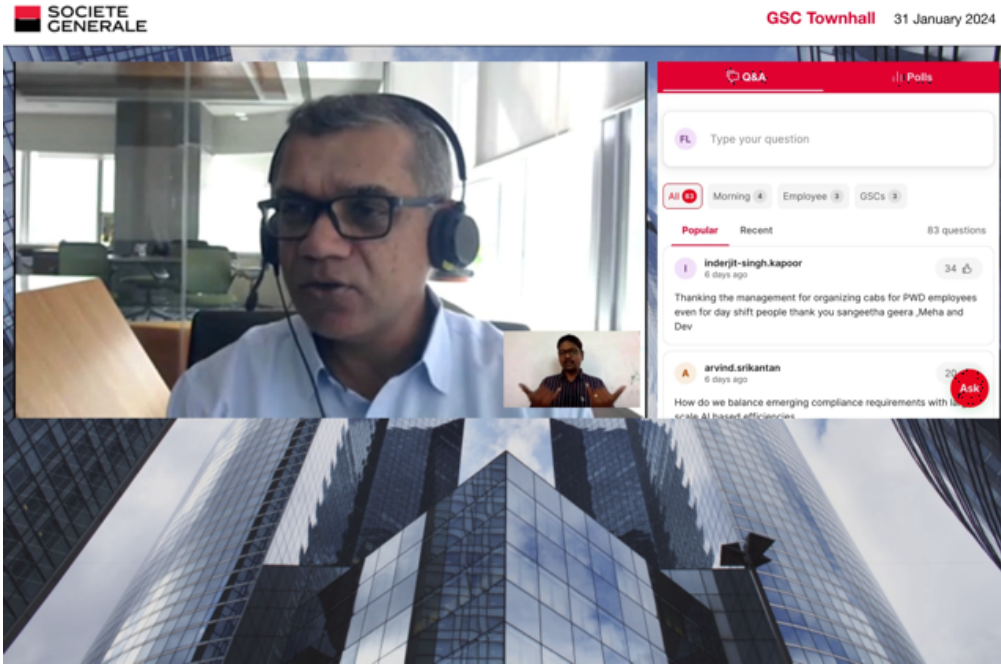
SOCIETE GENERALE

GSC Townhall 31 January 2024

Q&A

Polls

FL Type your question

All 83 Morning 4 Employee 3 GSCs 3

Popular Recent 83 questions

I inderjit-singh.kapoor
6 days ago
34

Thanking the management for organizing cabs for PWD employees even for day shift people thank you sangeetha geera ,Meha and Dev

A arvind.srikantan
6 days ago
20

How do we balance emerging compliance requirements with la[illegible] scale AI based efficiencies

Ask